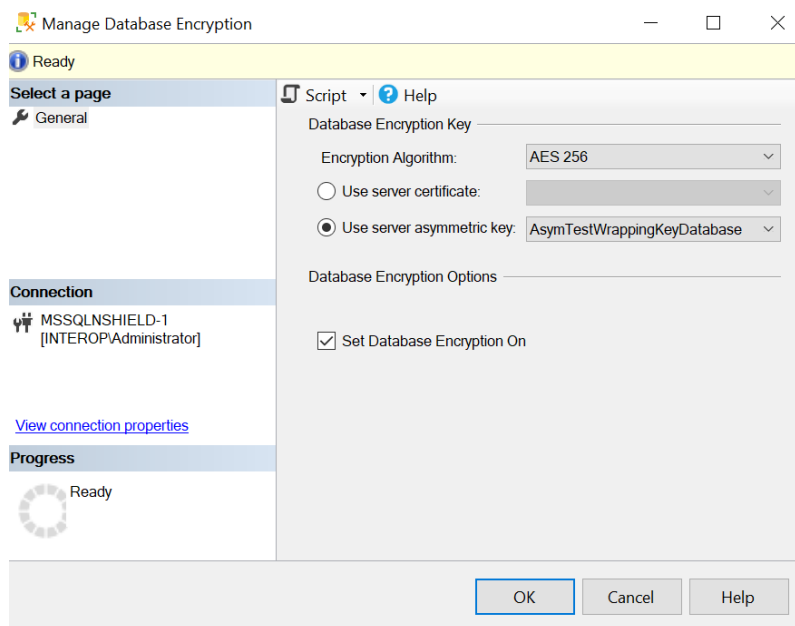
Manage Database Encryption

Ready

Select a page

General

Script

Help

Database Encryption Key

Encryption Algorithm: AES 256

Use server certificate:

Use server asymmetric key: AsymTestWrappingKeyDatabase

Database Encryption Options

Set Database Encryption On

Connection

MSSQLNSHIELD-1
[INTEROP\Administrator]

View connection properties

Progress

Ready

OK

Cancel

Help